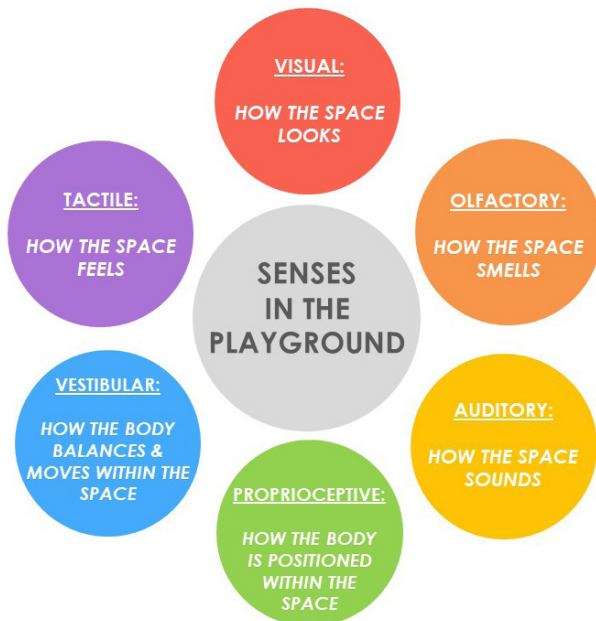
SENSES IN THE PLAYGROUND

VISUAL:

HOW THE SPACE LOOKS

OLFACTORY:

HOW THE SPACE SMELLS

AUDITORY:

HOW THE SPACE SOUNDS

PROPRIOCEPTIVE:

HOW THE BODY IS POSITIONED WITHIN THE SPACE

VESTIBULAR:

HOW THE BODY BALANCES & MOVES WITHIN THE SPACE

TACTILE:

HOW THE SPACE FEELS